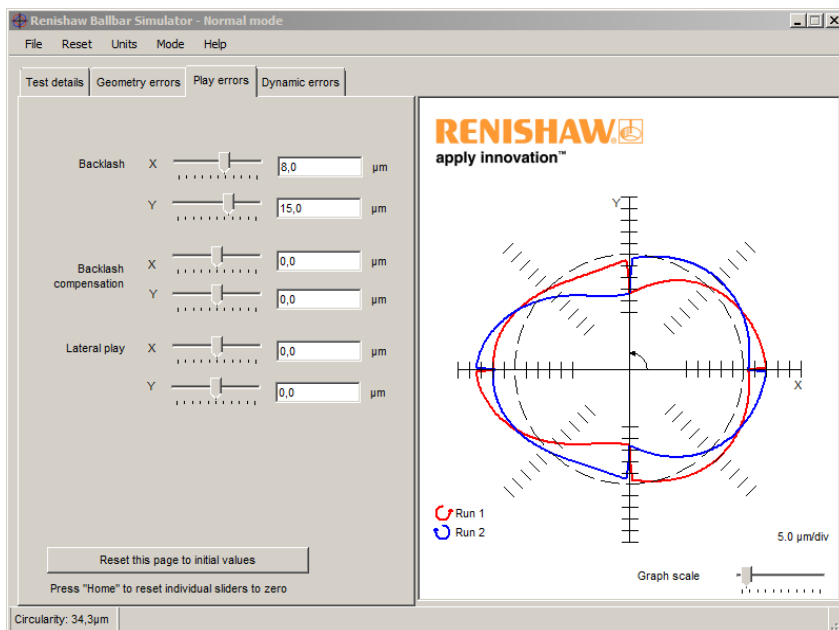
Renishaw Ballbar Simulator - Normal mode

File Reset Units Mode Help

Test details | Geometry errors | Play errors | Dynamic errors

Backlash X 8,0 µm
Y 15,0 µm

Backlash compensation X 0,0 µm
Y 0,0 µm

Lateral play X 0,0 µm
Y 0,0 µm

Reset this page to initial values

Press "Home" to reset individual sliders to zero

RENISHAW
apply innovation™

Y

X

Run 1
Run 2

5.0 µm/div

Graph scale

Circularity: 34,3µm